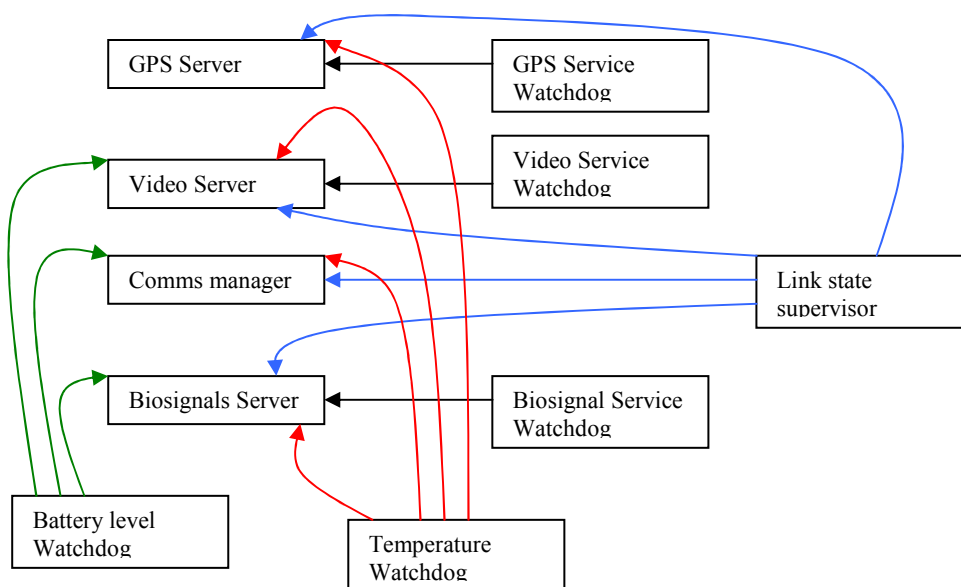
GPS Server

GPS Service Watchdog

Video Server

Video Service Watchdog

Comms manager

Link state supervisor

Biosignals Server

Biosignal Service Watchdog

Battery level Watchdog

Temperature Watchdog